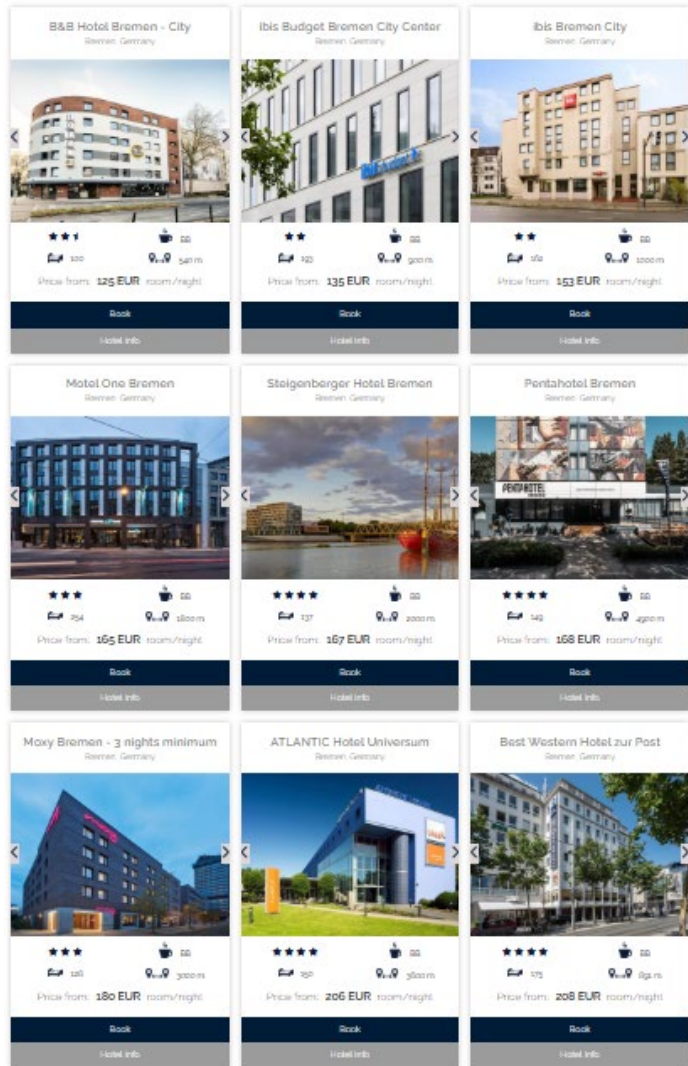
B&B Hotel Bremen - City
Bremen, Germany

100 540 m

Price from: 125 EUR room/night

Book

Hotel info

Ibis Budget Bremen City Center
Bremen, Germany

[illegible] 900 m

Price from: 135 EUR room/night

Book

Hotel info

Ibis Bremen City
Bremen, Germany

160 1000 m

Price from: 153 EUR room/night

Book

Hotel info

Motel One Bremen
Bremen, Germany

254 1600 m

Price from: 165 EUR room/night

Book

Hotel info

Steigenberger Hotel Bremen
Bremen, Germany

137 2000 m

Price from: 167 EUR room/night

Book

Hotel info

Pentahotel Bremen
Bremen, Germany

149 4900 m

Price from: 168 EUR room/night

Book

Hotel info

Moxy Bremen - 3 nights minimum
Bremen, Germany

126 3000 m

Price from: 180 EUR room/night

Book

Hotel info

ATLANTIC Hotel Universum
Bremen, Germany

150 3600 m

Price from: 206 EUR room/night

Book

Hotel info

Best Western Hotel zur Post
Bremen, Germany

175 891 m

Price from: 208 EUR room/night

Book

Hotel info